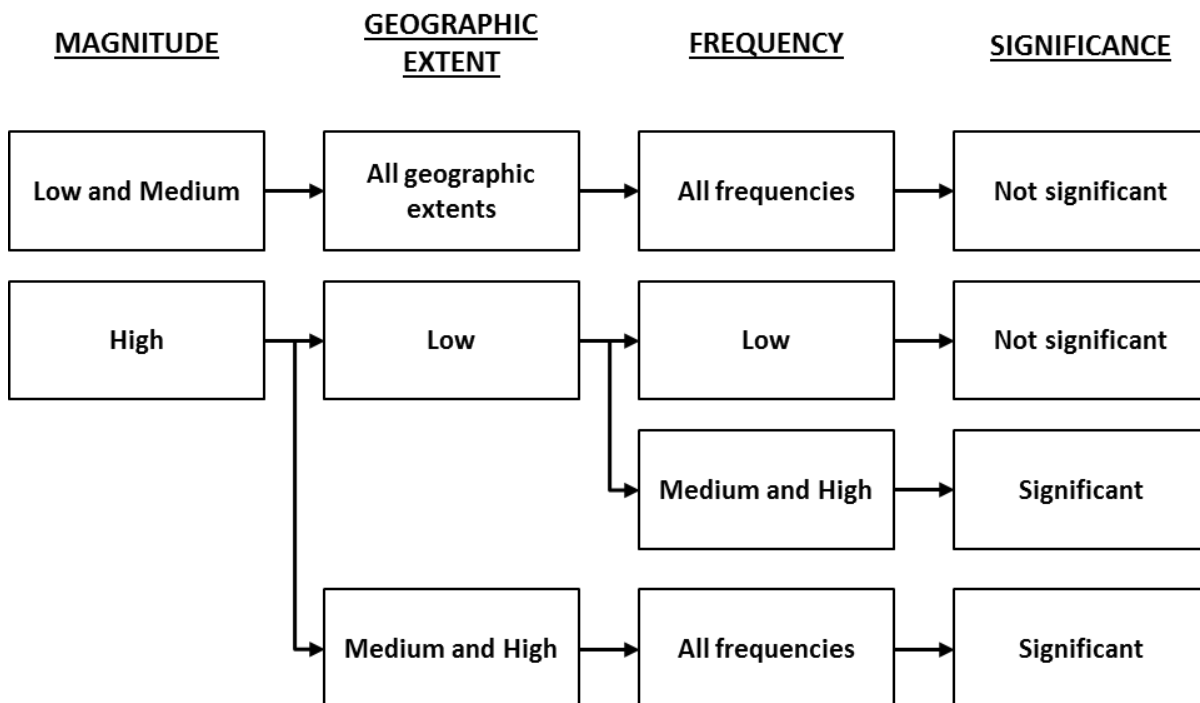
MAGNITUDE

GEOGRAPHIC EXTENT

FREQUENCY

SIGNIFICANCE

Low and Medium

All geographic extents

All frequencies

Not significant

High

Low

Low

Not significant

Medium and High

Significant

Medium and High

All frequencies

Significant